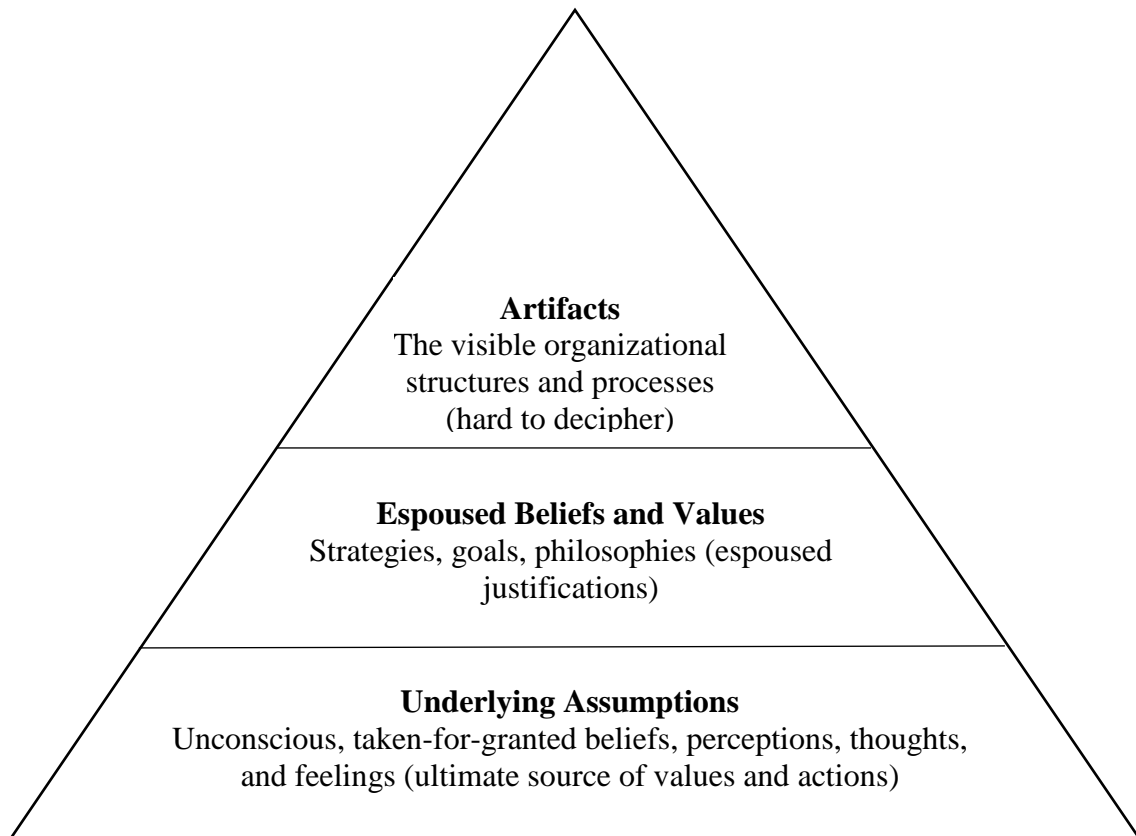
**Artifacts**
The visible organizational structures and processes (hard to decipher)

**Espoused Beliefs and Values**
Strategies, goals, philosophies (espoused justifications)

**Underlying Assumptions**
Unconscious, taken-for-granted beliefs, perceptions, thoughts, and feelings (ultimate source of values and actions)